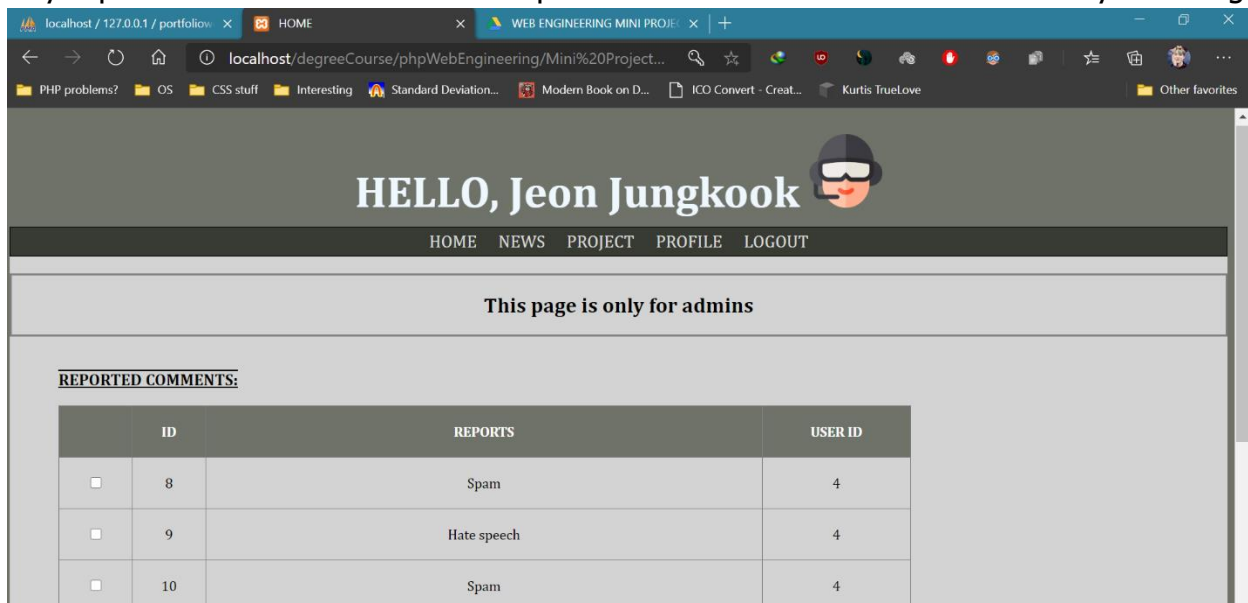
localhost / 127.0.0.1 / portfoliow × HOME × WEB ENGINEERING MINI PROJEC × +

localhost/degreeCourse/phpWebEngineering/Mini%20Project...

PHP problems? OS CSS stuff Interesting Standard Deviation... Modern Book on D... ICO Convert - Creat... Kurtis TrueLove Other favorites

HELLO, Jeon Jungkook

HOME NEWS PROJECT PROFILE LOGOUT

This page is only for admins

REPORTED COMMENTS:

| | ID | REPORTS | USER ID |
|---|---|---|---|
| | 8 | Spam | 4 |
| | 9 | Hate speech | 4 |
| | 10 | Spam | 4 |